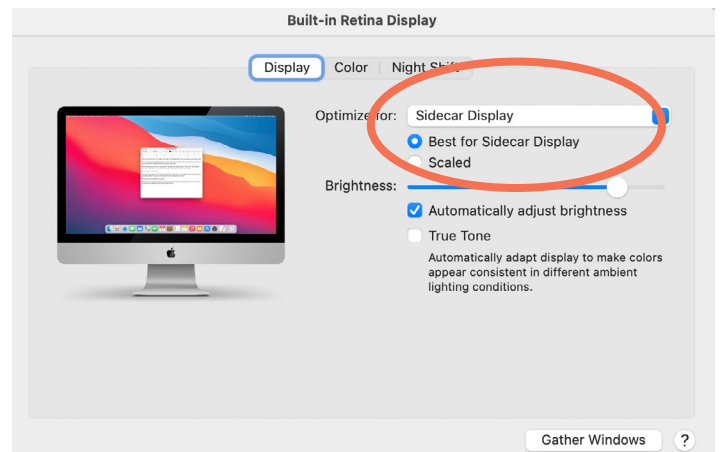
Built-in Retina Display

Display | Color | Night Shi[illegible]

Optimize for: Sidecar Display

Best for Sidecar Display

Scaled

Brightness:

Automatically adjust brightness

True Tone

Automatically adapt display to make colors appear consistent in different ambient lighting conditions.

Gather Windows

?